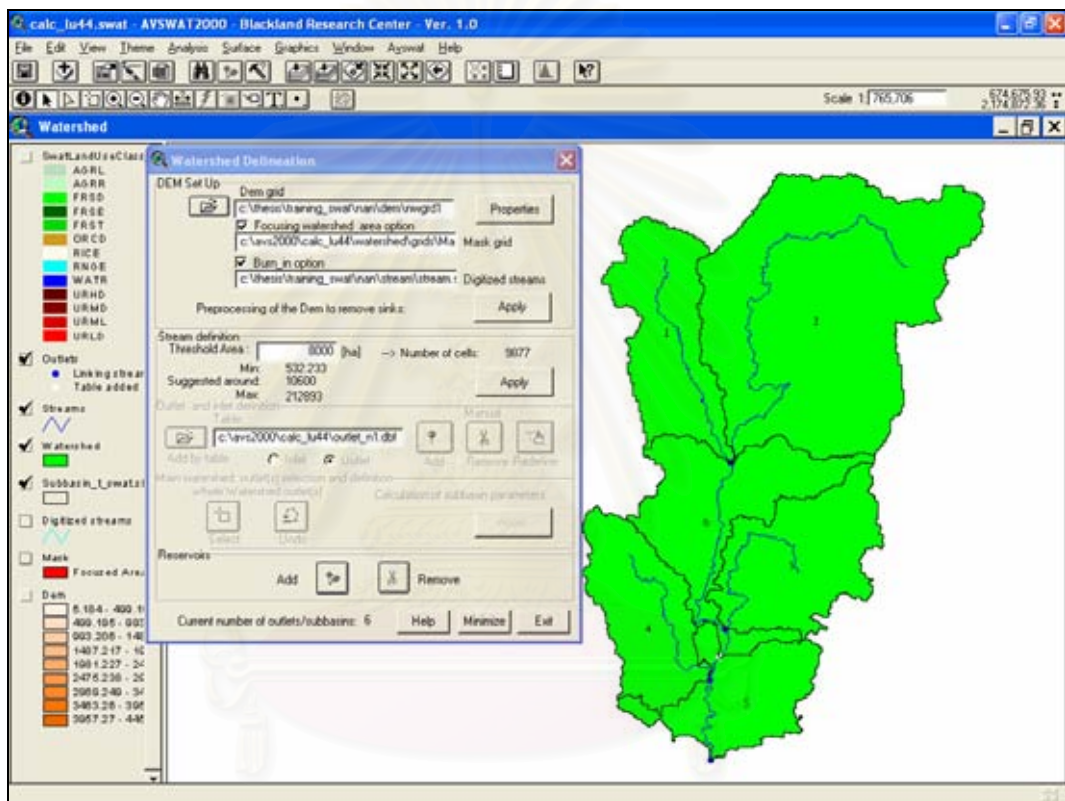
calc_lu44.swat - AVSWAT2000 - Blackland Research Center - Ver. 1.0

File Edit View Theme Analysis Surface Graphics Window Avswat Help

Scale 1: 765,706

674,675.93
2,174,873.36

Watershed

SwatLandUseClass
AGRL
AGRR
FRSD
FRSE
FRST
ORCD
RICE
RNGE
WATR
URHD
URMD
URML
URLD

Outlets
Linking stream
Table added

Streams

Watershed

Subbasin_t_swatsl

Digitized streams

Mask
Focused Area

Dem
5.184 - 499.1
499.195 - 993
993.206 - 148
1487.217 - 19
1981.227 - 24
2475.238 - 29
2969.249 - 34
3463.26 - 395
3957.27 - 445

Watershed Delineation

DEM Set Up
Dem grid
c:\thesis\training_swat\nan\dem\nwgrd1
Properties
Focusing watershed area option
c:\avs2000\calc_lu44\watershed\grids\Ma Mask grid
Burn_in option
c:\thesis\training_swat\nan\stream\stream.s Digitized streams
Preprocessing of the Dem to remove sinks: Apply

Stream definition
Threshold Area: 8000 [ha] --> Number of cells: 9077
Min: 532.233
Suggested around: 10600
Max: 212893
Apply

Outlet and inlet definition
Table
c:\avs2000\calc_lu44\outlet_n1.dbf
Manual
Add by table
Inlet Outlet
Add Remove Redefine
Main watershed outlet(s) selection and definition
whole watershed outlet(s)
Calculation of subbasin parameters
Select Undo
Apply

Reservoirs
Add Remove

Current number of outlets/subbasins: 6 Help Minimize Exit

1
2
3
4
5
6